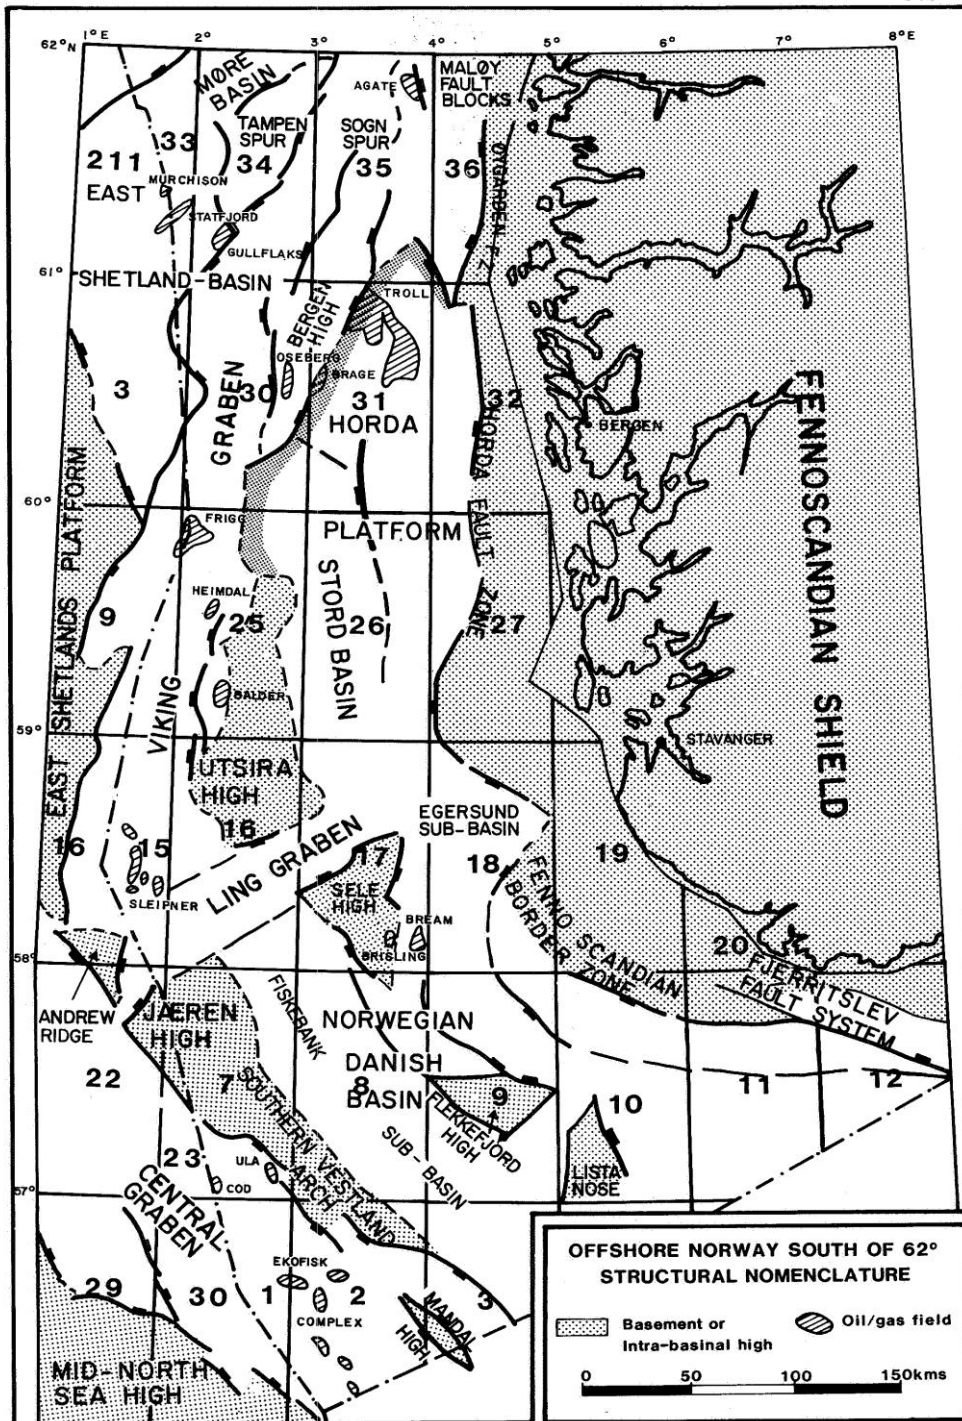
62° N 1° E 2° 3° 4° 5° 6° 7° 8° E

MØRE BASIN

AGATE

MALØY FAULT BLOCKS

TAMPEN SPUR

SOGN SPUR

211

33

34

35

36

EAST

MURCHISON

STATFJORD

ØYGARDEN

GULLFLAKS

61°

SHETLAND-BASIN

TROLL

BERGEN HIGH

OSEBERG

BRAGE

3

30

31

32

GRABEN

HORDA

HORDA FAULT ZONE

BERGEN

FENNOSCANDIAN SHIELD

60°

FRIGG

PLATFORM

EAST SHETLANDS PLATFORM

HEIMDAL

STORD BASIN

9

25

26

27

BALDER

VIKING

59°

STAVANGER

UTSIRA HIGH

16

15

16

EGERSUND SUB-BASIN

LING GRABEN

17

18

19

SLEIPNER

SELE HIGH

BREAM

BRISLING

FENNO SCANDIAN BORDER ZONE

20

FJERRITSLEV FAULT SYSTEM

58°

ANDREW RIDGE

JÆREN HIGH

FISKEBANK

NORWEGIAN

DANISH

BASIN

22

7

8

9

10

11

12

SOUTHERN VESTLAND ARCH

FLEKKEFJORD HIGH

SUB-BASIN

LISTA NOSE

23

ULA

COD

57°

CENTRAL GRABEN

EKOFISK

COMPLEX

29

30

1

2

3

MANDAL HIGH

MID-NORTH SEA HIGH

OFFSHORE NORWAY SOUTH OF 62° STRUCTURAL NOMENCLATURE

Basement or Intra-basinal high

Oil/gas field

0 50 100 150kms